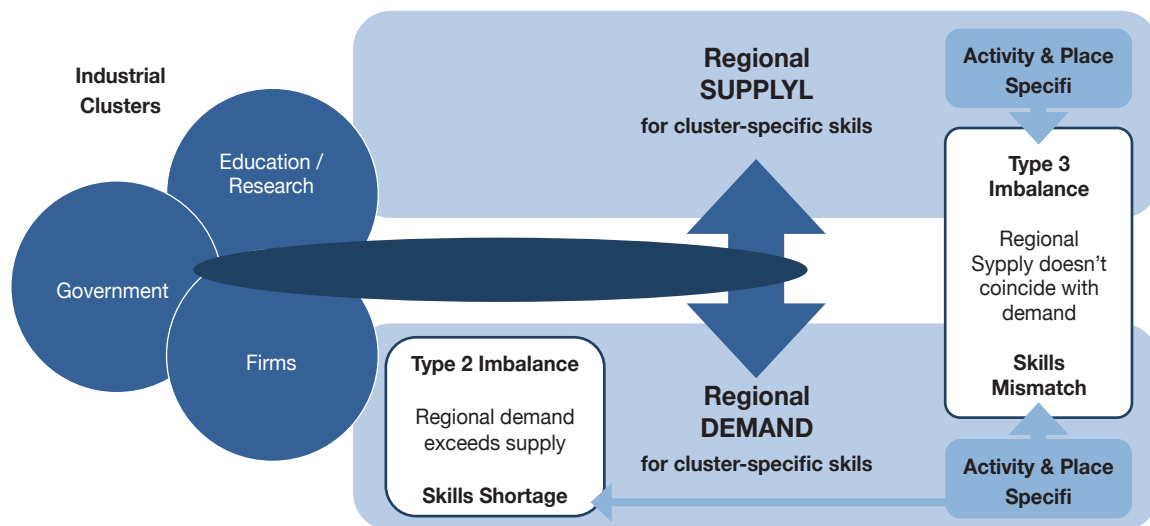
Industrial Clusters

Education / Research

Government

Firms

Regional SUPPLYL
for cluster-specific skils

Activity & Place Specifi

Type 3 Imbalance

Regional Sypply doesn't coincide with demand

Skills Mismatch

Type 2 Imbalance

Regional demand exceeds supply

Skills Shortage

Regional DEMAND
for cluster-specific skils

Activity & Place Specifi